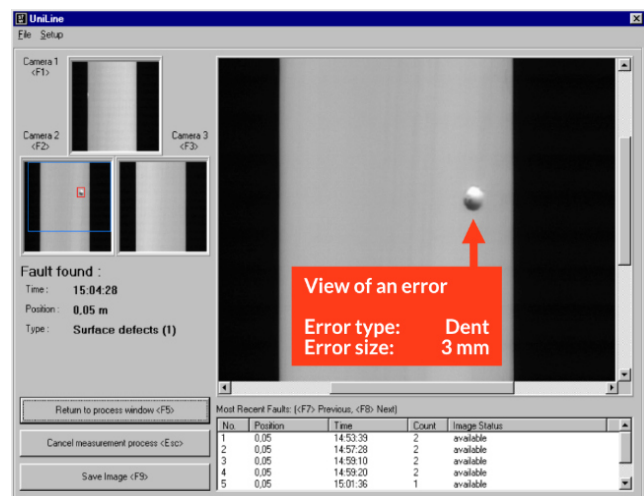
UniLine

File Setup

Camera 1 <F1>

Camera 2 <F2>

Camera 3 <F3>

Fault found :

Time : 15:04:28

Position : 0,05 m

Type : Surface defects (1)

View of an error

Error type: Dent
Error size: 3 mm

Return to process window <F5>

Cancel measurement process <Esc>

Save Image <F9>

Most Recent Faults: (<F7> Previous, <F8> Next)

| No. | Position | Time | Count | Image Status |
|---|---|---|---|---|
| 1 | 0,05 | 14:53:39 | 2 | available |
| 2 | 0,05 | 14:57:28 | 2 | available |
| 3 | 0,05 | 14:59:10 | 2 | available |
| 4 | 0,05 | 14:59:20 | 2 | available |
| 5 | 0,05 | 15:01:36 | 1 | available |